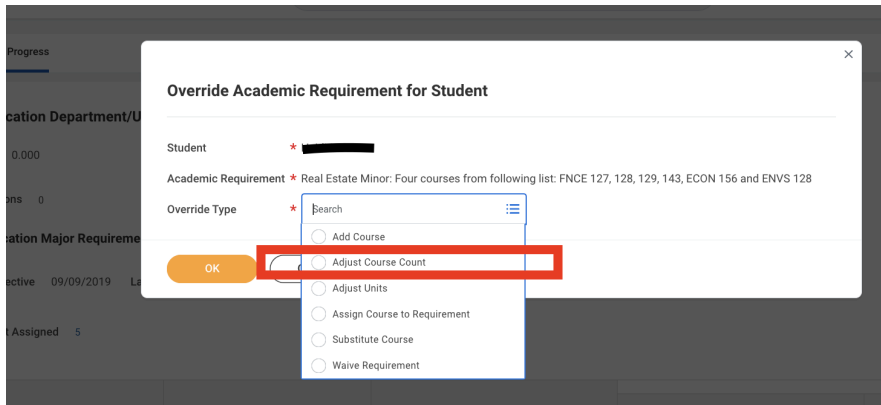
Progress

cation Department/U

0.000

ons 0

cation Major Requireme

ective 09/09/2019 La

t Assigned 5

Override Academic Requirement for Student

Student *

Academic Requirement * Real Estate Minor: Four courses from following list: FNCE 127, 128, 129, 143, ECON 156 and ENVS 128

Override Type * Search

Add Course
Adjust Course Count
Adjust Units
Assign Course to Requirement
Substitute Course
Waive Requirement

OK

×